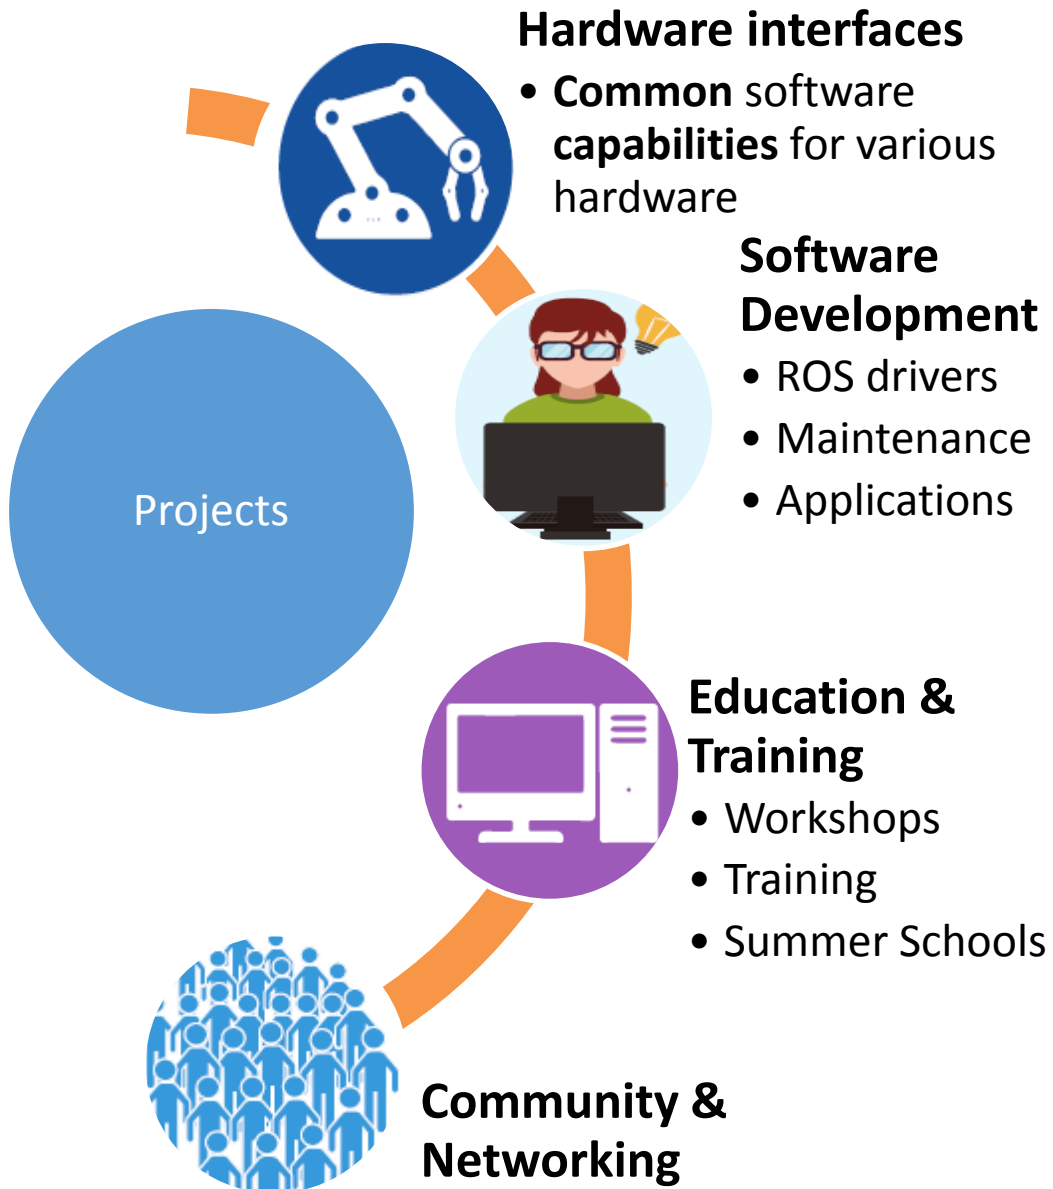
Hardware interfaces
• **Common** software **capabilities** for various hardware

Software Development
• ROS drivers
• Maintenance
• Applications

Projects

Education & Training
• Workshops
• Training
• Summer Schools

Community & Networking